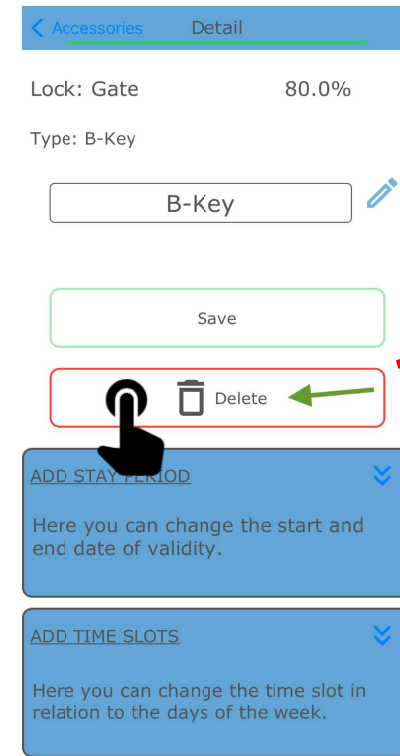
< Accessories Detail

Lock: Gate 80.0%

Type: B-Key

B-Key

Save

Delete

ADD STAY PERIOD

Here you can change the start and end date of validity.

ADD TIME SLOTS

Here you can change the time slot in relation to the days of the week.